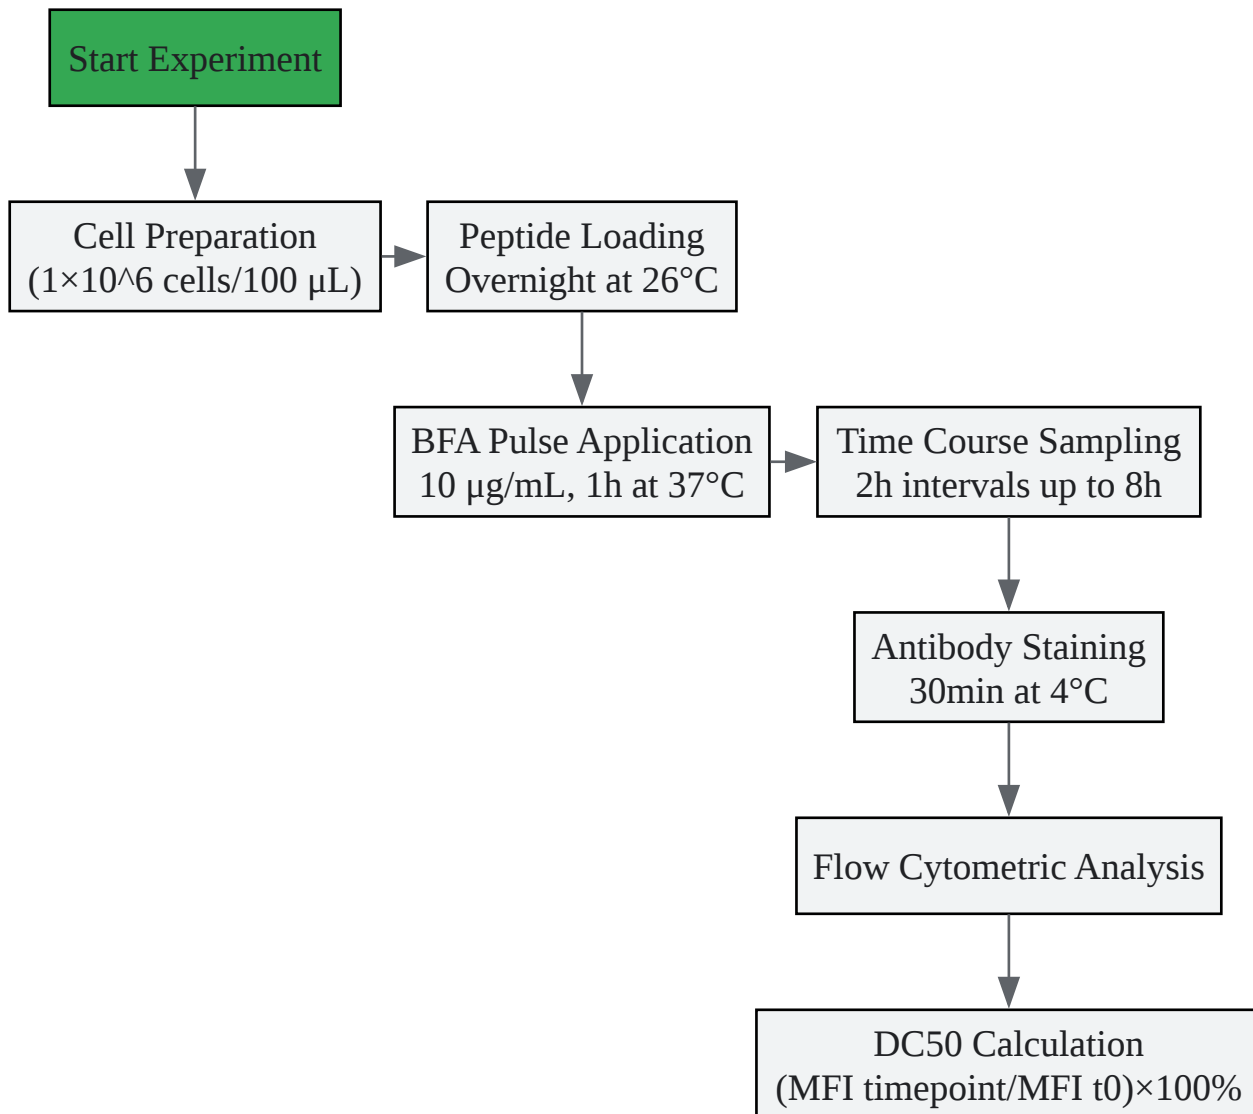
Start Experiment

Cell Preparation
(1×10^6 cells/100 μL)

Peptide Loading
Overnight at 26°C

BFA Pulse Application
10 μg/mL, 1h at 37°C

Time Course Sampling
2h intervals up to 8h

Antibody Staining
30min at 4°C

Flow Cytometric Analysis

DC50 Calculation
(MFI timepoint/MFI t0)×100%